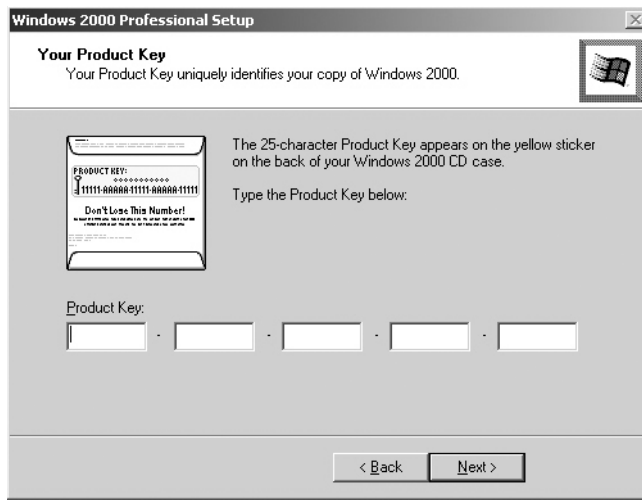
Windows 2000 Professional Setup

Your Product Key
Your Product Key uniquely identifies your copy of Windows 2000.

PRODUCT KEY:
11111-AAAAA-11111-AAAAA-11111
Don't Lose This Number!

The 25-character Product Key appears on the yellow sticker on the back of your Windows 2000 CD case.

Type the Product Key below:

Product Key:
- - - -

< Back
Next >